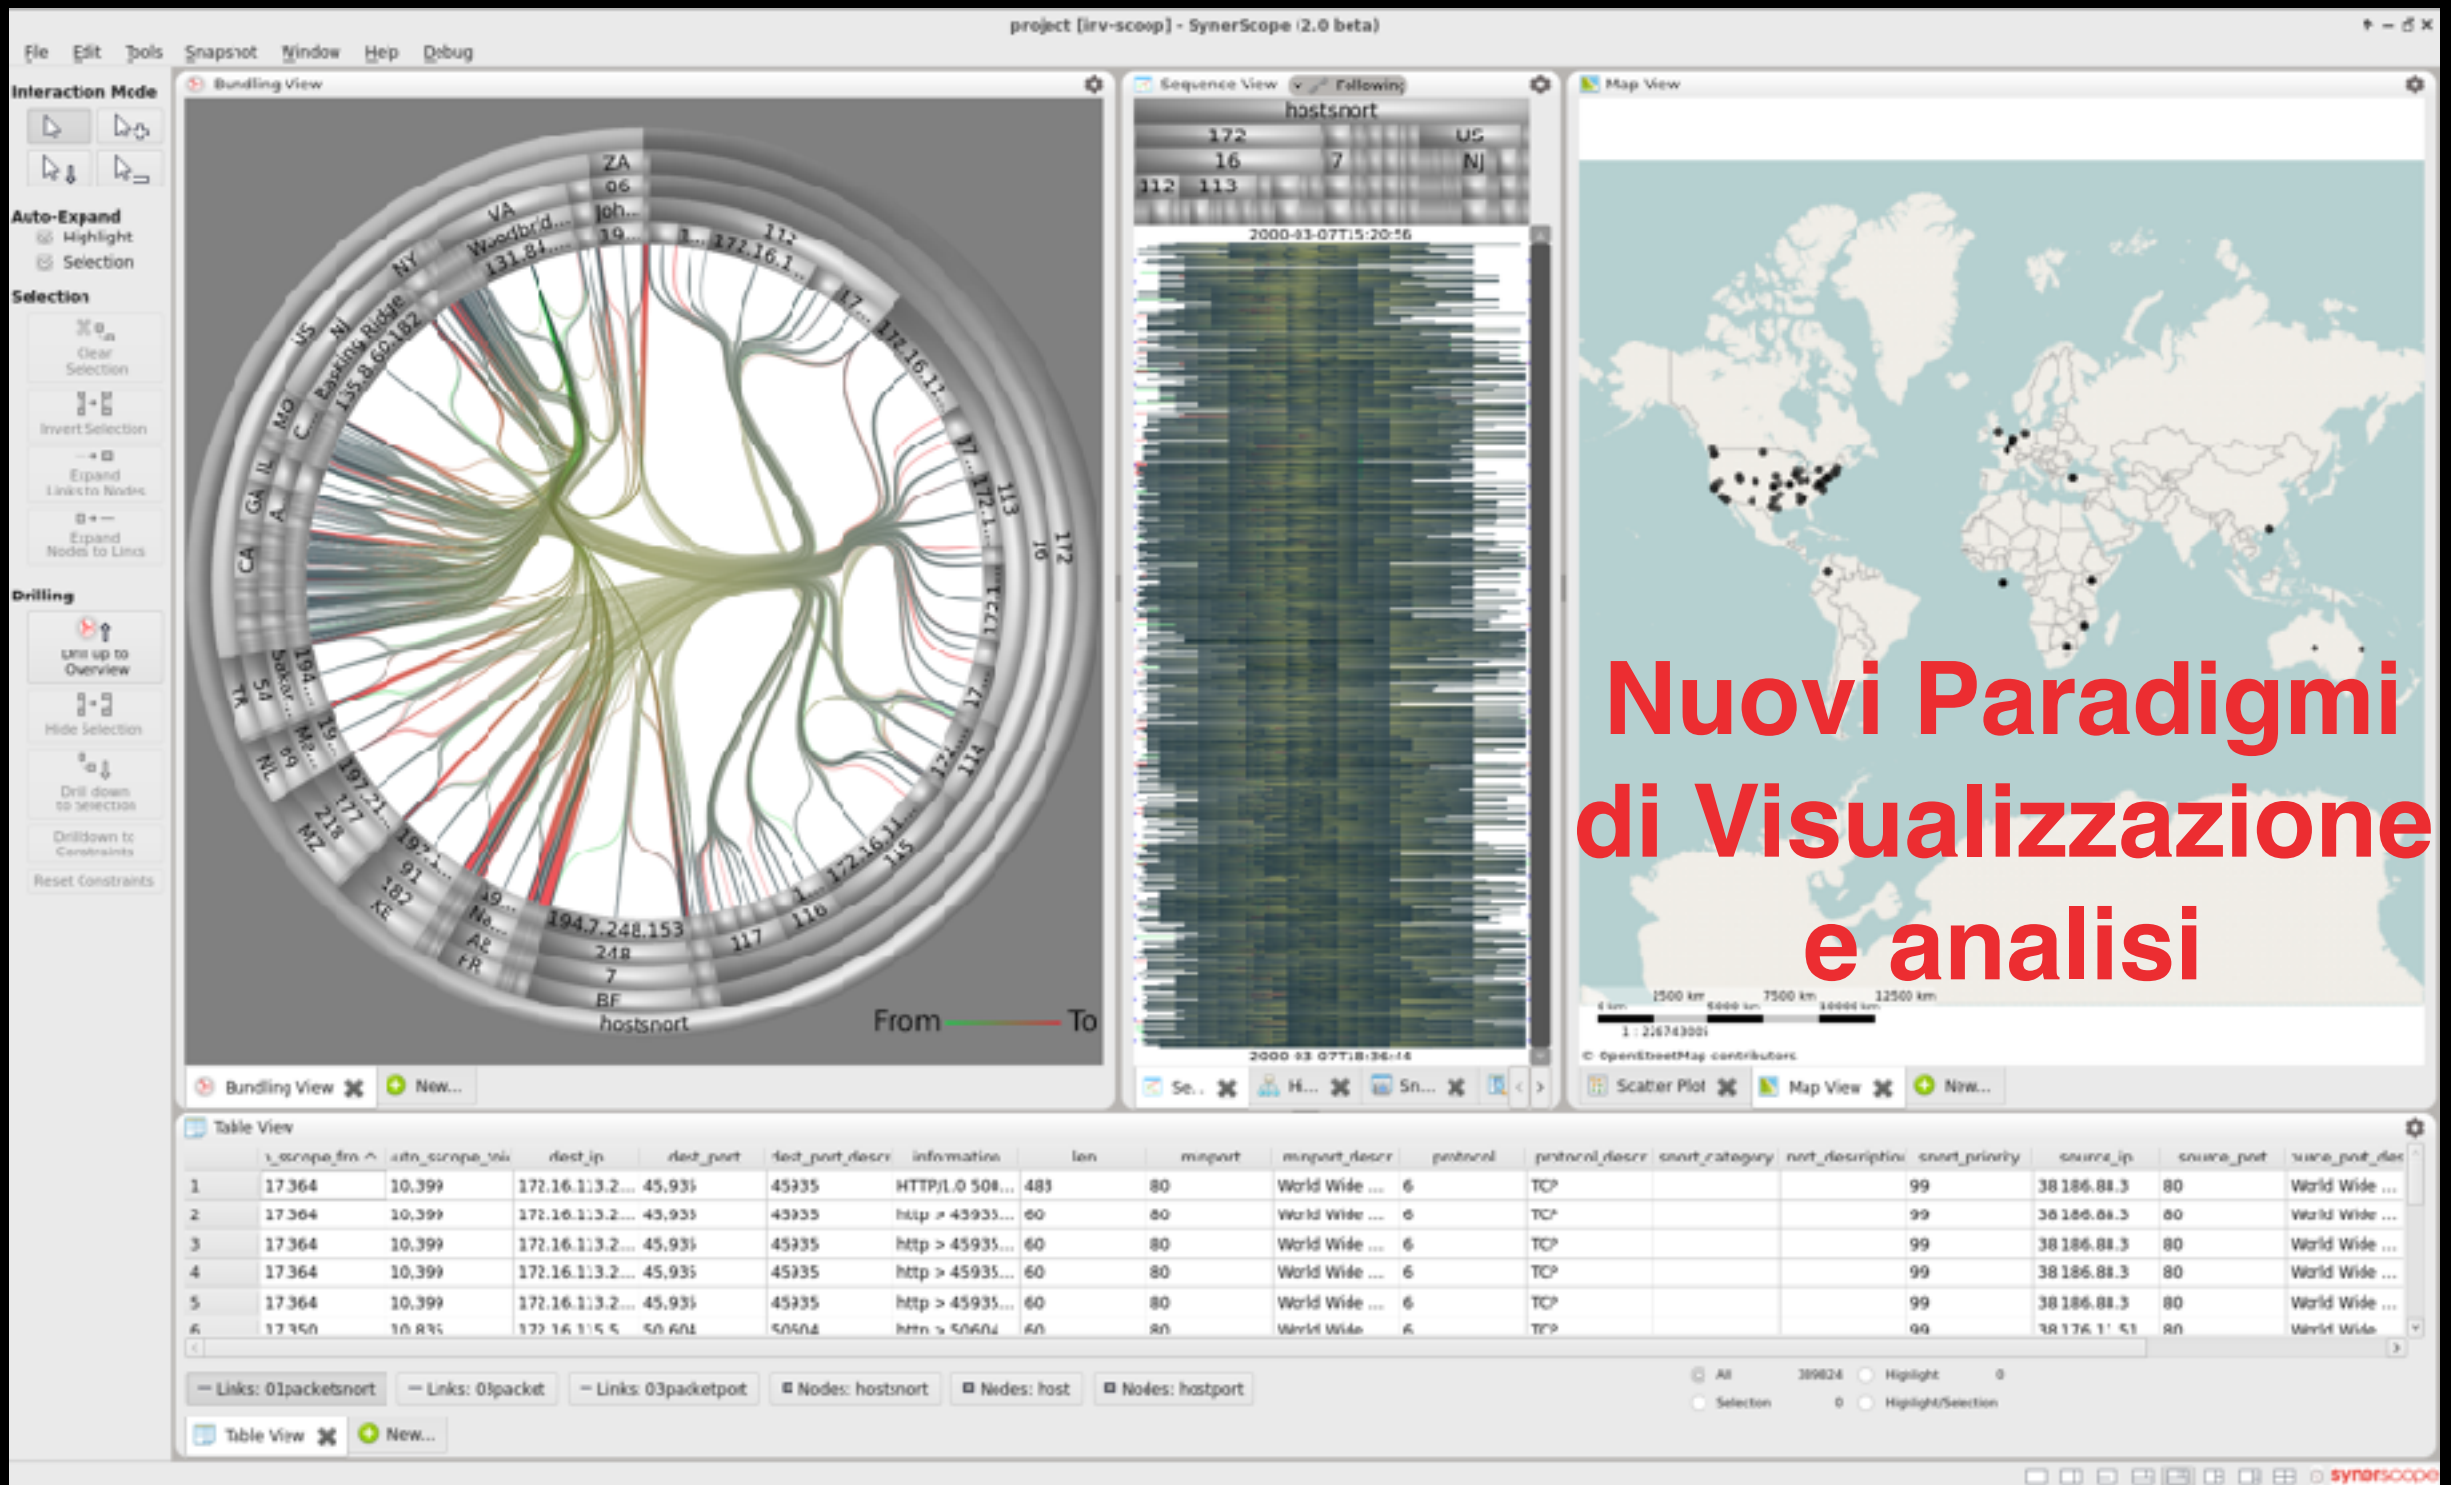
project [irv-scoop] - SynerScope (2.0 beta)

File Edit Tools Snapshot Window Help Debug

Interaction Mode

Auto-Expand
Highlight
Selection

Selection
Clear Selection
Invert Selection
Expand Links to Nodes
Expand Nodes to Links

Drilling
Drill up to Overview
Hide Selection
Drill down to selection
Drilldown to Constraints
Reset Constraints

Bundling View

ZA 06 Joh... 19 VA Woodbrid... 131.84... NY US NJ Basking Ridge 135.8.60.182 MO C... IL GA A CA 172.16.1... 17 172.16.11... 113 16 172 172.1... 172.1... 17... 124... 114 172.16.11... 115 1 116 117 194.7.248.153 248 7 BF hostsport TR SA Sakar... 194... NL 19... Ma... 197.21... 177 218 MZ 197... 91 182 KE 19... Na... AR FR 89

From To

Bundling View New...

Sequence View Following
hostsport
172 US
16 7 NJ
112 113
2000-03-07T15:20:56
2000-03-07T18:36:14

Se.. H... Sn...

Map View

Nuovi Paradigmi di Visualizzazione e analisi

2500 km 7500 km 12500 km
1 : 216743001
© OpenStreetMap contributors

Scatter Plot Map View New...

Table View

| | ..._scope_fro | auto_scope_... | dest_ip | dest_port | dest_port_descr | information | len | mport | mport_descr | protocol | protocol_descr | snort_category | port_description | snort_priority | source_ip | source_port | source_port_des |
|---|---|---|---|---|---|---|---|---|---|---|---|---|---|---|---|---|---|
| 1 | 17.364 | 10,399 | 172.16.113.2... | 45,935 | 45935 | HTTP/1.0 508... | 483 | 80 | World Wide ... | 6 | TCP | | | 99 | 38.186.88.3 | 80 | World Wide ... |
| 2 | 17.364 | 10,399 | 172.16.113.2... | 45,935 | 45935 | http > 45935... | 60 | 80 | World Wide ... | 6 | TCP | | | 99 | 38.186.88.3 | 80 | World Wide ... |
| 3 | 17.364 | 10,399 | 172.16.113.2... | 45,935 | 45935 | http > 45935... | 60 | 80 | World Wide ... | 6 | TCP | | | 99 | 38.186.88.3 | 80 | World Wide ... |
| 4 | 17.364 | 10,399 | 172.16.113.2... | 45,935 | 45935 | http > 45935... | 60 | 80 | World Wide ... | 6 | TCP | | | 99 | 38.186.88.3 | 80 | World Wide ... |
| 5 | 17.364 | 10,399 | 172.16.113.2... | 45,935 | 45935 | http > 45935... | 60 | 80 | World Wide ... | 6 | TCP | | | 99 | 38.186.88.3 | 80 | World Wide ... |
| 6 | 17.350 | 10,835 | 172.16.115.5 | 50,604 | 50604 | http > 50604 | 60 | 80 | World Wide | 6 | TCP | | | 99 | 38.176.1.51 | 80 | World Wide |

Links: 01packetsport  Links: 02packet  Links: 03packetport  Nodes: hostsport  Nodes: host  Nodes: hostport

All 389824  Highlight 0
Selection 0  Highlight/Selection

Table View New...

synerscope